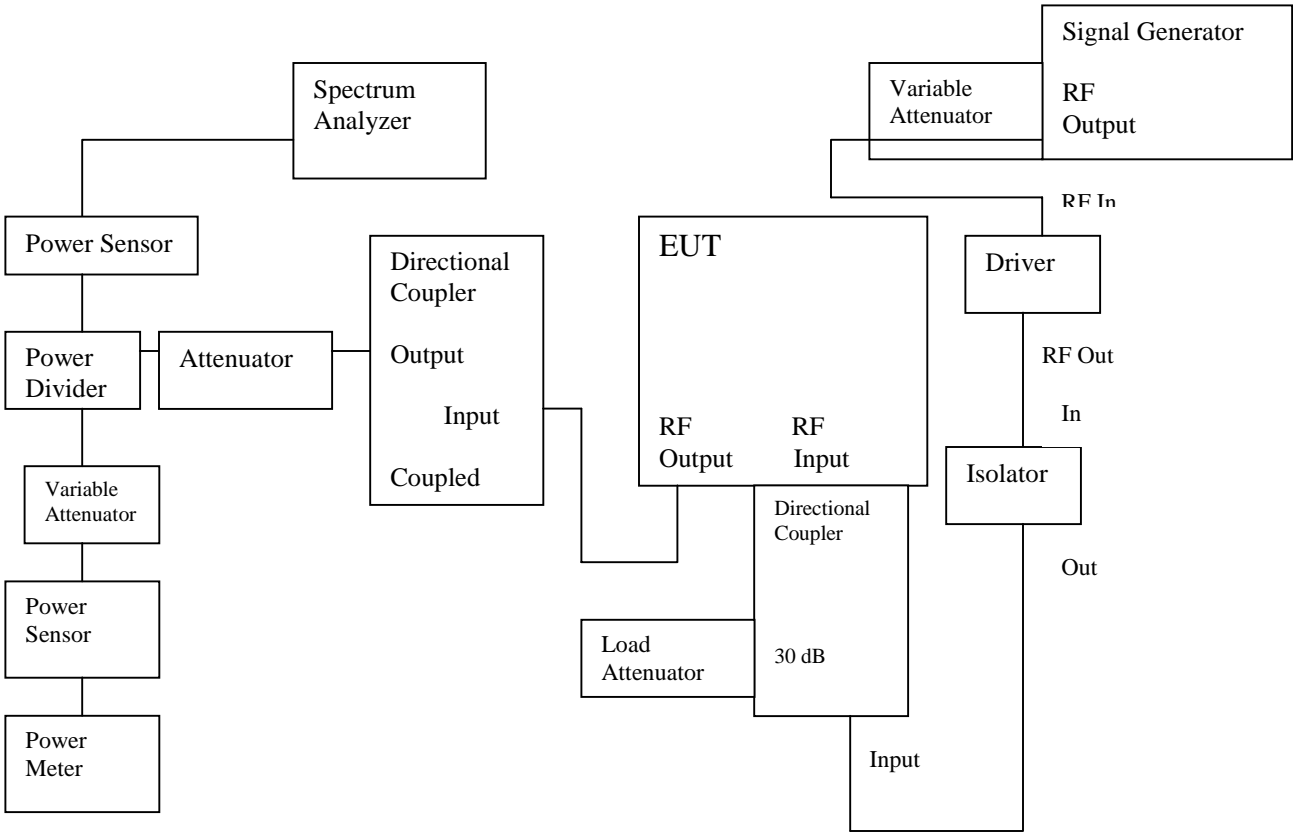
Signal Generator

Variable Attenuator

RF Output

Spectrum Analyzer

RF In

Power Sensor

Directional Coupler

Output

Input

Coupled

EUT

RF Output

RF Input

Driver

RF Out

In

Isolator

Out

Power Divider

Attenuator

Variable Attenuator

Power Sensor

Power Meter

Directional Coupler

30 dB

Load Attenuator

Input